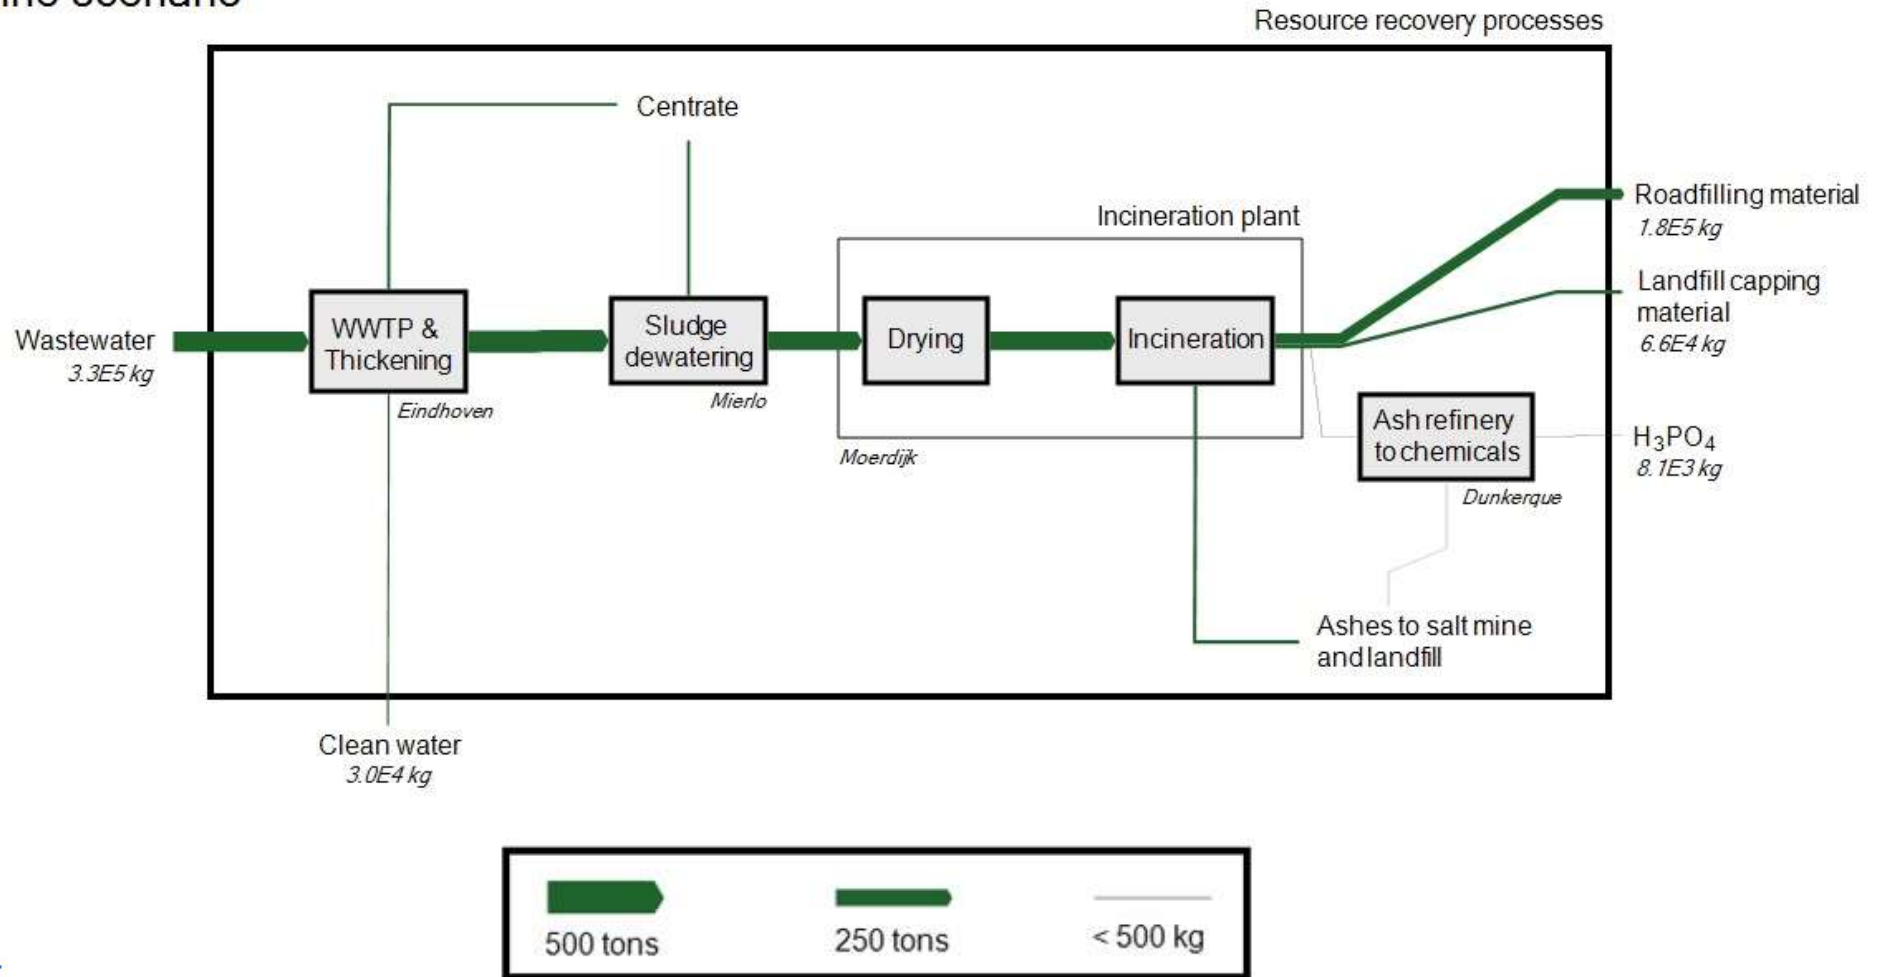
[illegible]

Resource recovery processes

Centrate

Incineration plant

Roadfilling material
1.8E5 kg

Landfill capping material
6.6E4 kg

Wastewater
3.3E5 kg

WWTP & Thickening

Eindhoven

Sludge dewatering

Mierlo

Drying

Incineration

Moerdijk

Ash refinery to chemicals

Dunkerque

$H_3PO_4$
8.1E3 kg

Ashes to salt mine and landfill

Clean water
3.0E4 kg

500 tons

250 tons

< 500 kg